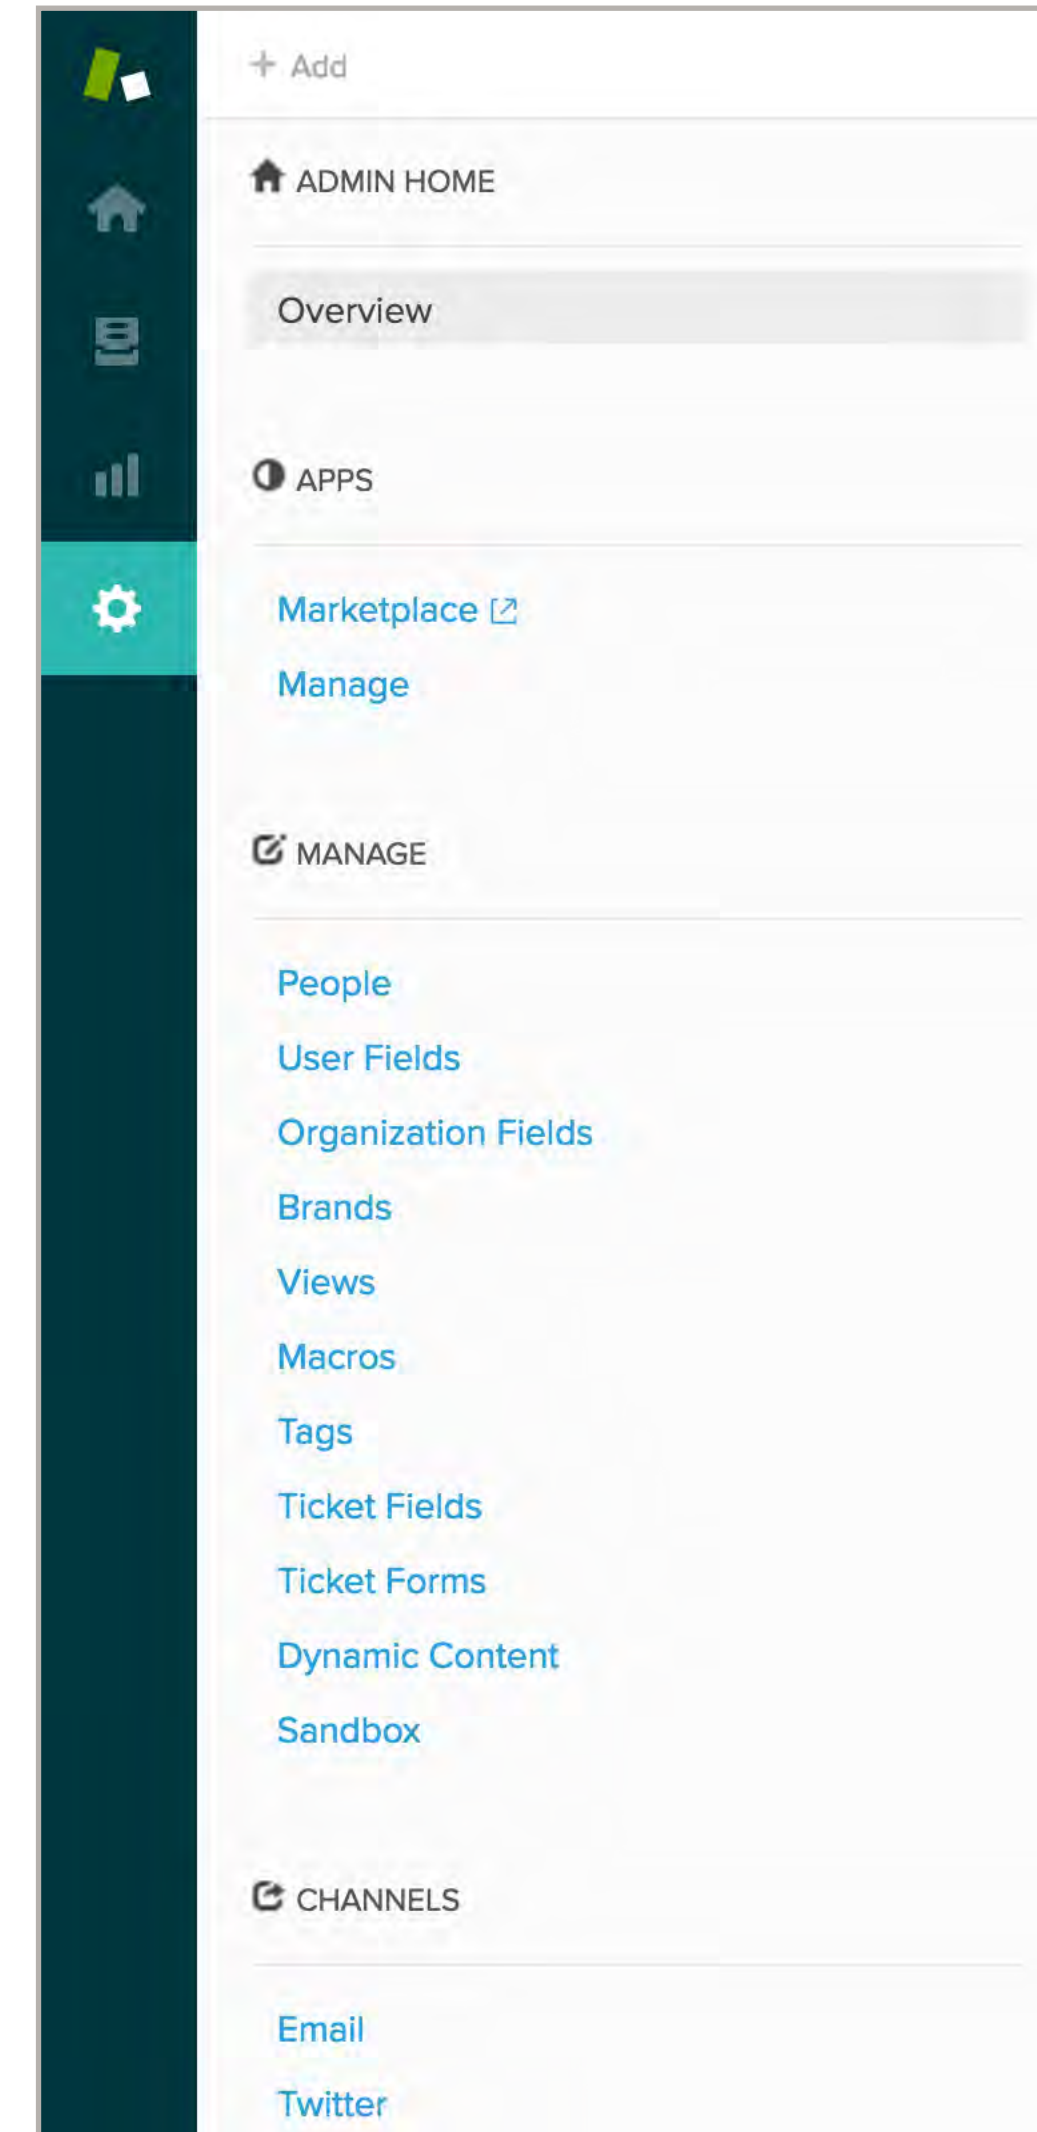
+ Add

ADMIN HOME

Overview

APPS

Marketplace

Manage

MANAGE

People

User Fields

Organization Fields

Brands

Views

Macros

Tags

Ticket Fields

Ticket Forms

Dynamic Content

Sandbox

CHANNELS

Email

Twitter